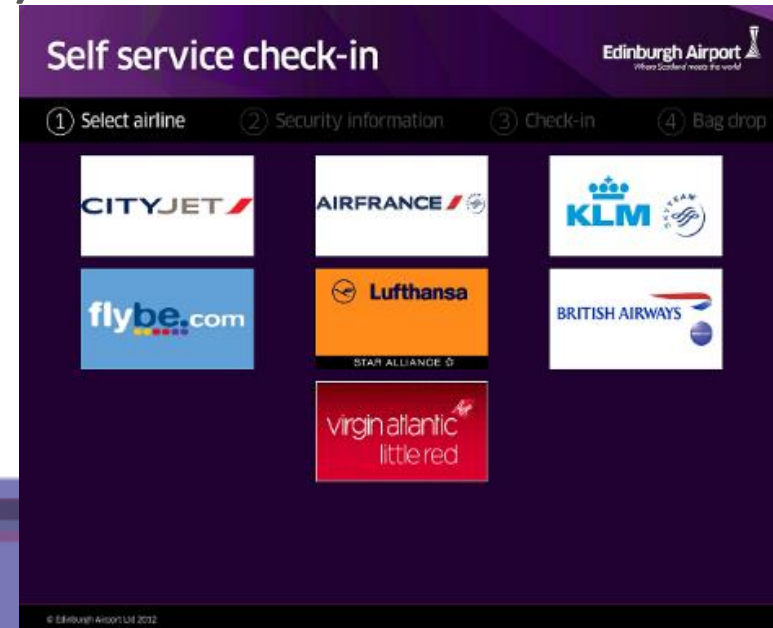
Self service check-in

Edinburgh Airport
Where Scotland meets the world

① Select airline ② Security information ③ Check-in ④ Bag drop

CITYJET

AIRFRANCE

KLM SKYTEAM

flybe.com

Lufthansa
STAR ALLIANCE

BRITISH AIRWAYS

virgin atlantic
Virgin
little red

© Edinburgh Airport Ltd 2012